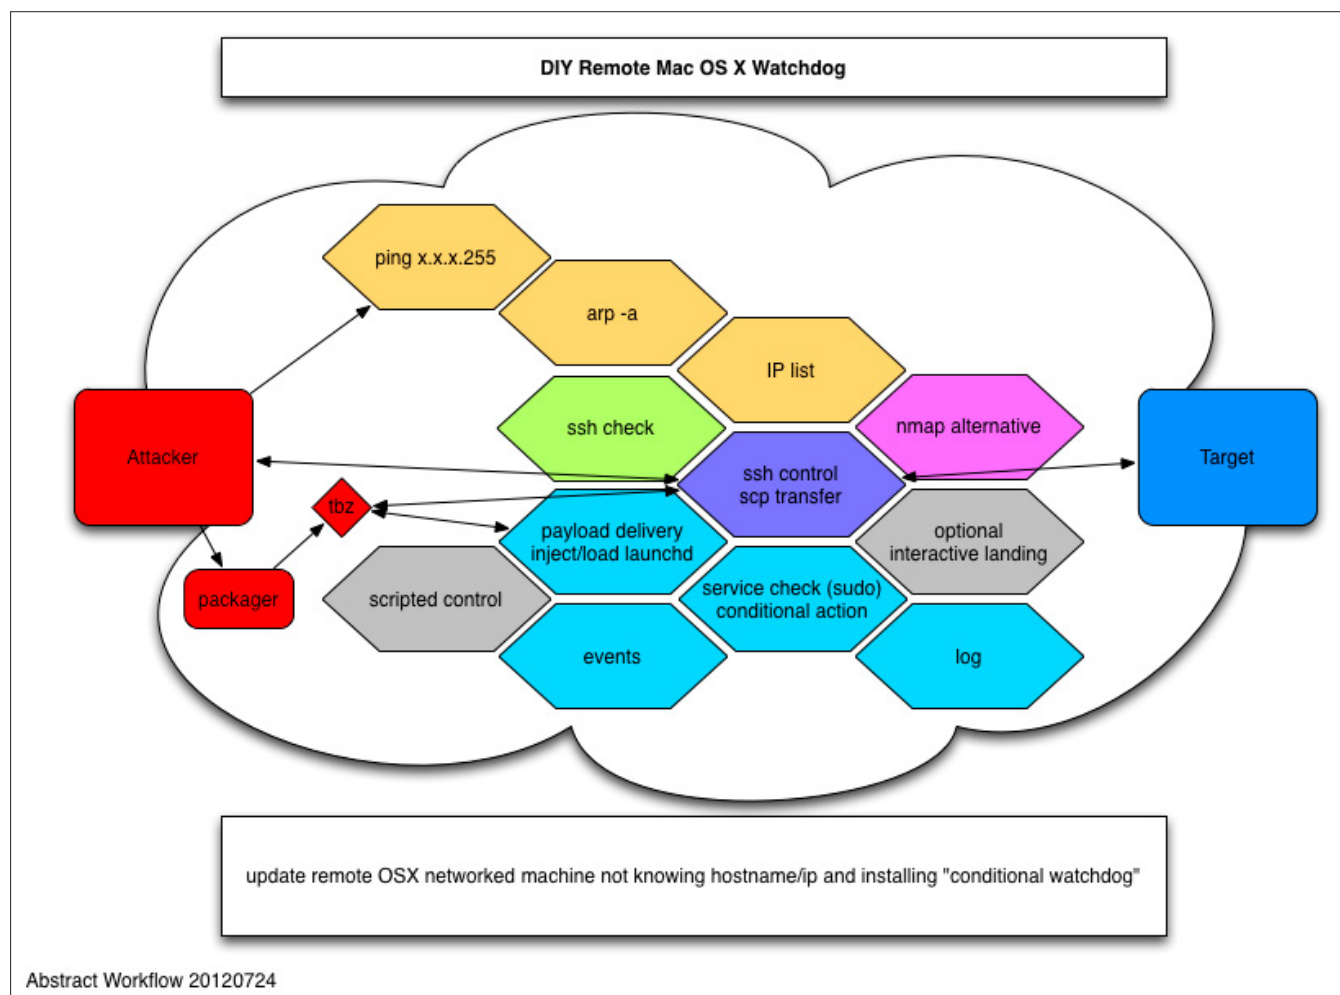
DIY Remote Mac OS X Watchdog

ping x.x.x.255

arp -a

IP list

Attacker

ssh check

nmap alternative

Target

ssh control
scp transfer

tbz

payload delivery
inject/load launchd

optional
interactive landing

packager

scripted control

service check (sudo)
conditional action

events

log

update remote OSX networked machine not knowing hostname/ip and installing "conditional watchdog"

Abstract Workflow 20120724